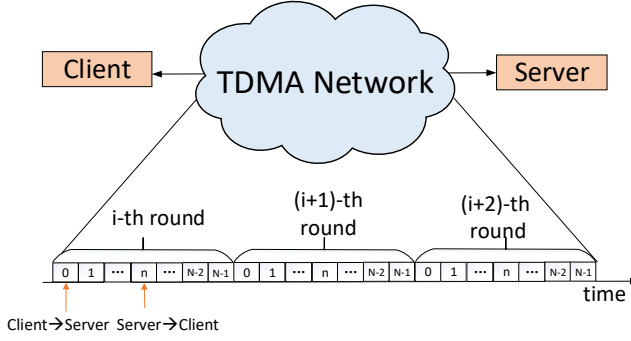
Client

TDMA Network

Server

i-th round

(i+1)-th round

(i+2)-th round

| 0 | 1 | ··· | n | ··· | N-2 | N-1 | 0 | 1 | ··· | n | ··· | N-2 | N-1 | 0 | 1 | ··· | n | ··· | N-2 | N-1 |
|---|---|---|---|---|---|---|---|---|---|---|---|---|---|---|---|---|---|---|---|---|

time

Client→Server Server→Client